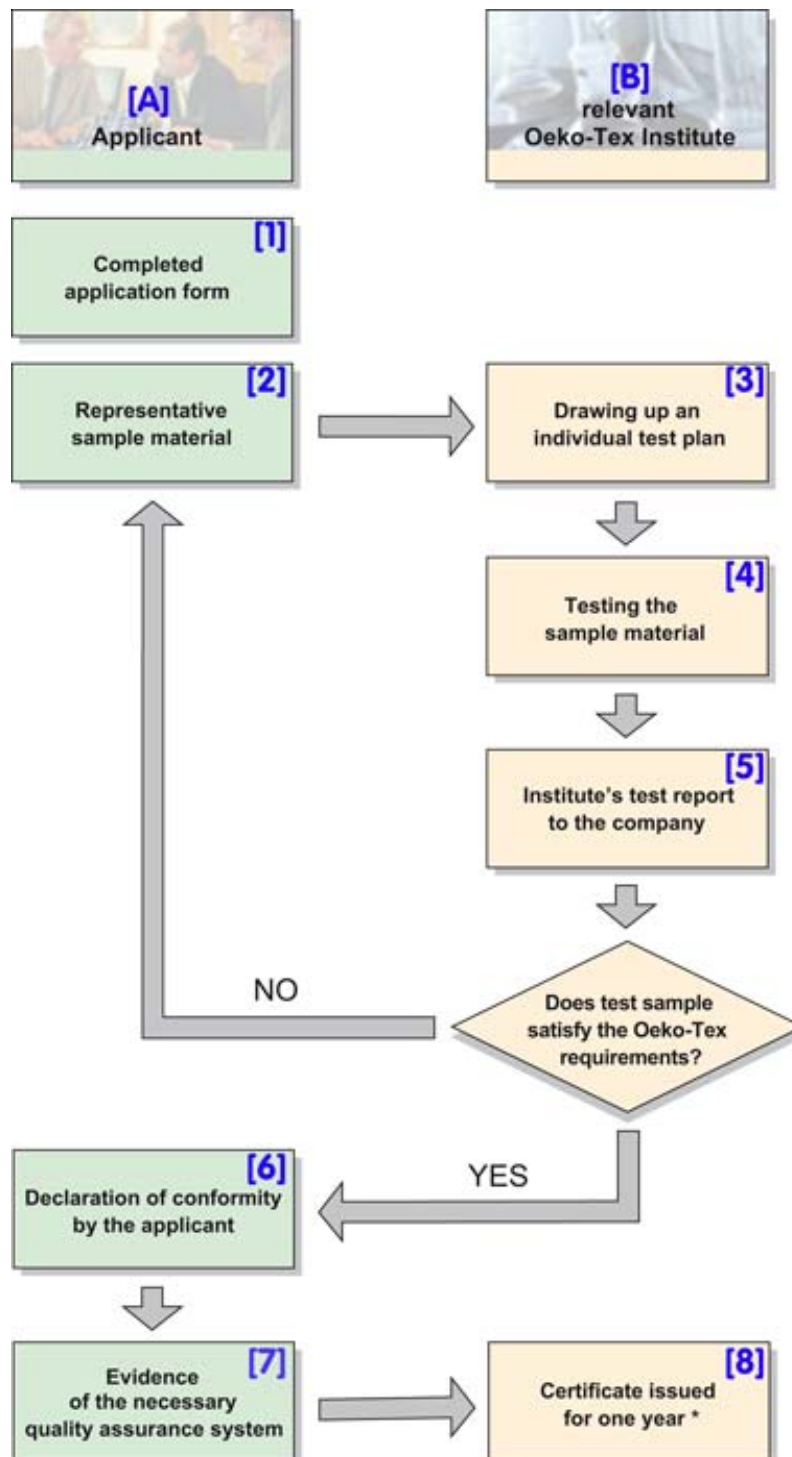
[A]
Applicant

[B]
relevant
Oeko-Tex Institute

[1]
Completed application form

[2]
Representative sample material

[3]
Drawing up an individual test plan

[4]
Testing the sample material

[5]
Institute's test report to the company

NO

Does test sample satisfy the Oeko-Tex requirements?

YES

[6]
Declaration of conformity by the applicant

[7]
Evidence of the necessary quality assurance system

[8]
Certificate issued for one year *